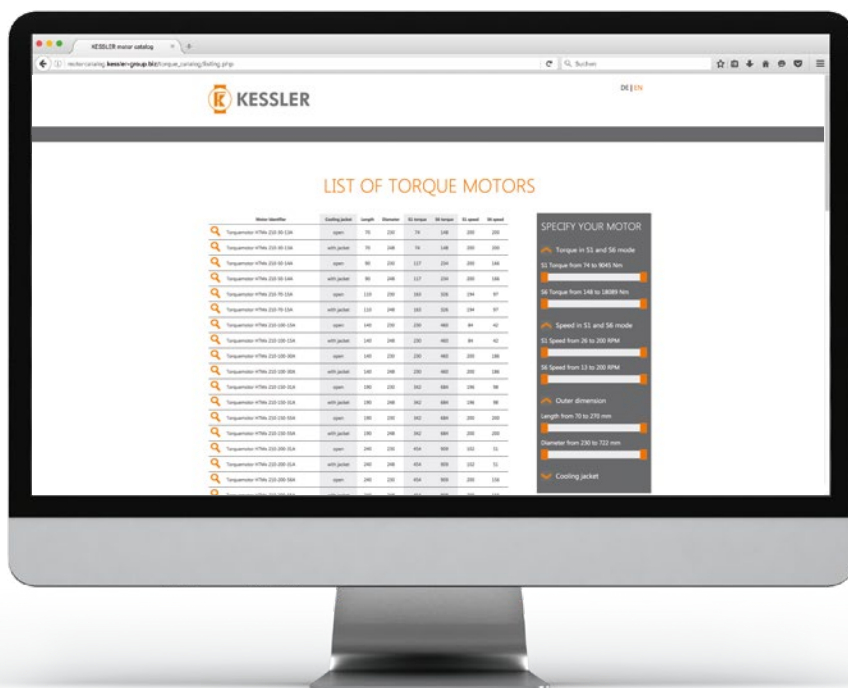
KESSLER motor catalog

motor-catalog.kessler-group.biz/torque_catalog/listing.php

Suchen

KESSLER

DE | EN

LIST OF TORQUE MOTORS

| Motor Identifier | Cooling jacket | Length | Diameter | S1 torque | S6 torque | S1 speed | S6 speed |
|---|---|---|---|---|---|---|---|
| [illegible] | open | 70 | 230 | 74 | 148 | 200 | 200 |
| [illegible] | with jacket | 70 | 248 | 74 | 148 | 200 | 200 |
| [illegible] | open | 90 | 230 | 117 | 234 | 200 | 166 |
| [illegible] | with jacket | 90 | 248 | 117 | 234 | 200 | 166 |
| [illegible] | open | 110 | 230 | 163 | 326 | 194 | 97 |
| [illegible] | with jacket | 110 | 248 | 163 | 326 | 194 | 97 |
| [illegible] | open | 140 | 230 | 230 | 460 | 84 | 42 |
| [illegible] | with jacket | 140 | 248 | 230 | 460 | 84 | 42 |
| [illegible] | open | 140 | 230 | 230 | 460 | 200 | 186 |
| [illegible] | with jacket | 140 | 248 | 230 | 460 | 200 | 186 |
| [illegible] | open | 190 | 230 | 342 | 684 | 196 | 98 |
| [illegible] | with jacket | 190 | 248 | 342 | 684 | 196 | 98 |
| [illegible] | open | 190 | 230 | 342 | 684 | 200 | 200 |
| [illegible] | with jacket | 190 | 248 | 342 | 684 | 200 | 200 |
| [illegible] | open | 240 | 230 | 454 | 908 | 102 | 51 |
| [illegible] | with jacket | 240 | 248 | 454 | 908 | 102 | 51 |
| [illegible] | open | 240 | 230 | 454 | 908 | 200 | 158 |

SPECIFY YOUR MOTOR

Torque in S1 and S6 mode

S1 Torque from 74 to 9045 Nm

S6 Torque from 148 to 18089 Nm

Speed in S1 and S6 mode

S1 Speed from 26 to 200 RPM

S6 Speed from 13 to 200 RPM

Outer dimension

Length from 70 to 270 mm

Diameter from 230 to 722 mm

Cooling jacket